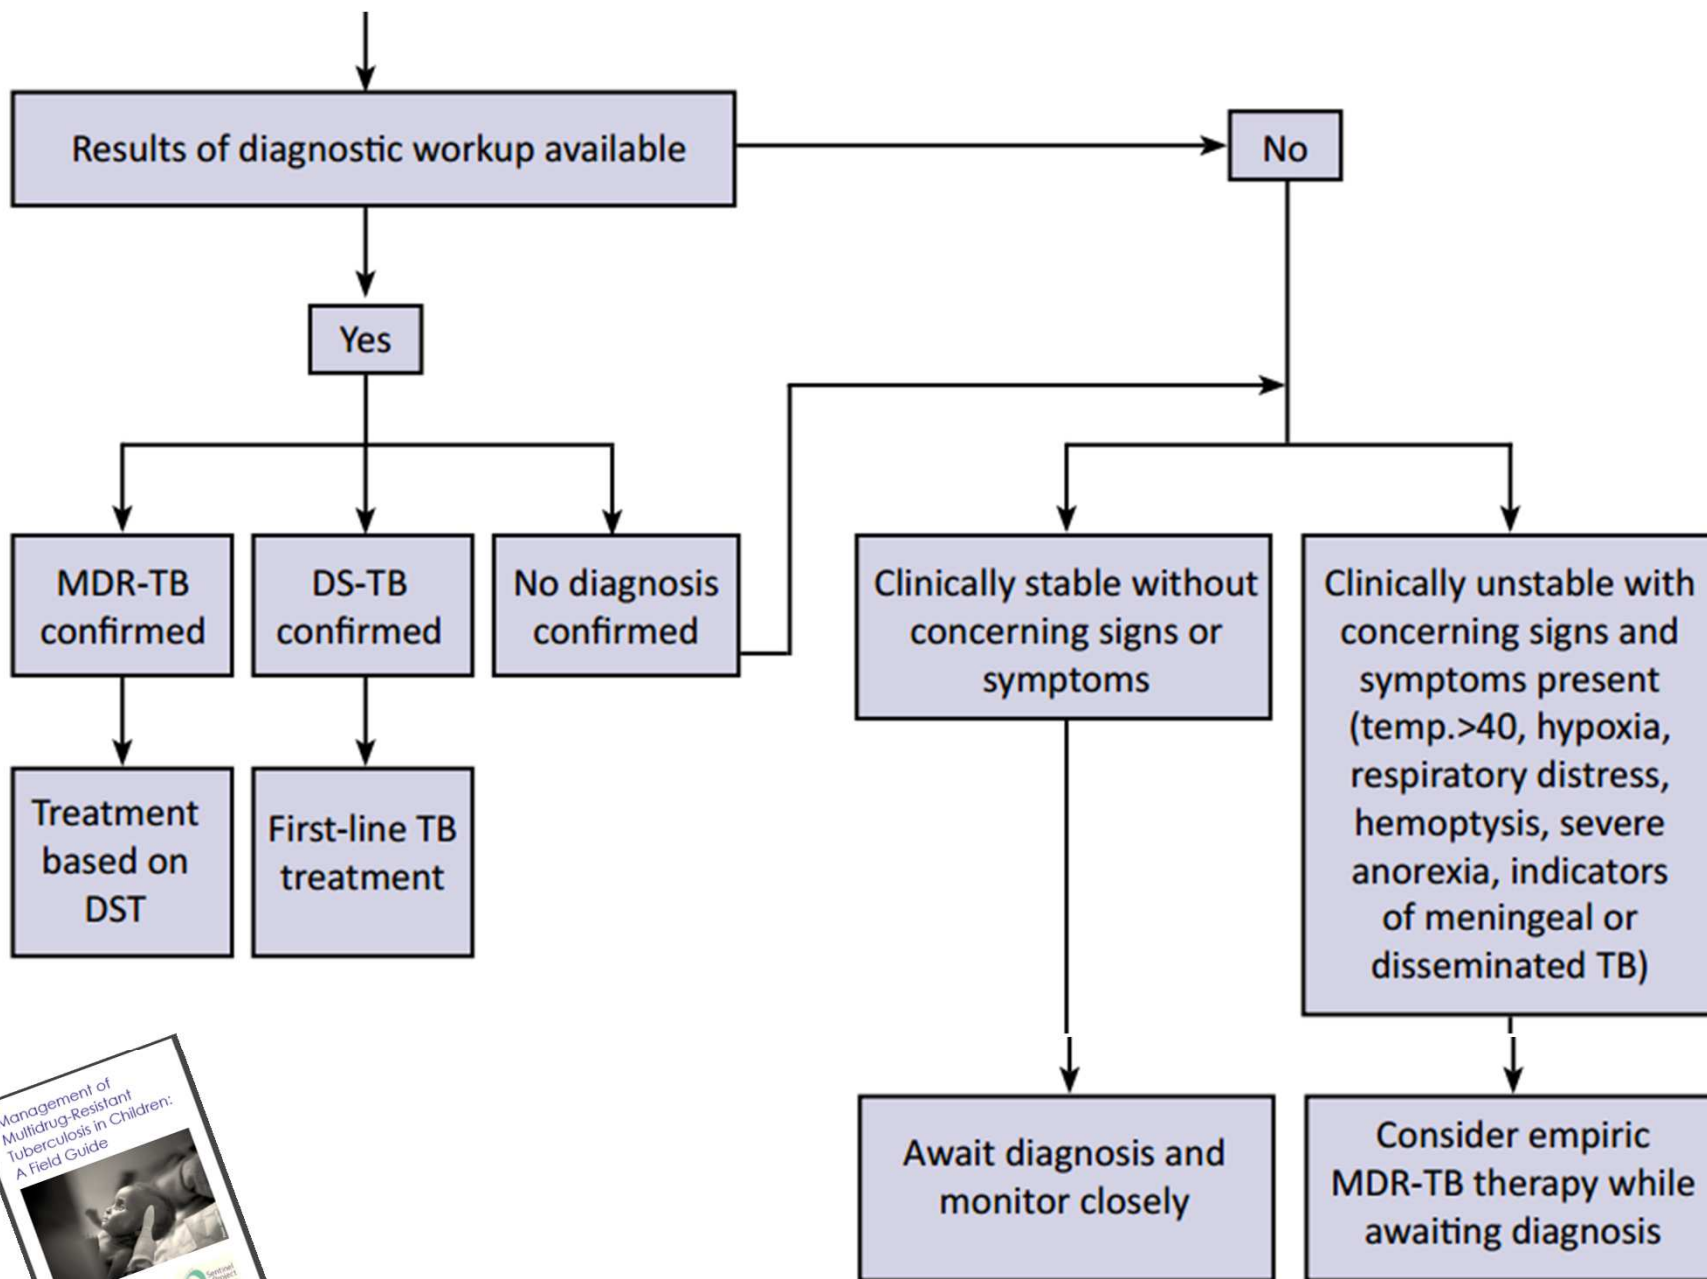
Results of diagnostic workup available

No

Yes

MDR-TB confirmed

DS-TB confirmed

No diagnosis confirmed

Clinically stable without concerning signs or symptoms

Clinically unstable with concerning signs and symptoms present (temp.>40, hypoxia, respiratory distress, hemoptysis, severe anorexia, indicators of meningeal or disseminated TB)

Treatment based on DST

First-line TB treatment

Await diagnosis and monitor closely

Consider empiric MDR-TB therapy while awaiting diagnosis

Management of Multidrug-Resistant Tuberculosis in Children: A Field Guide

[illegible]